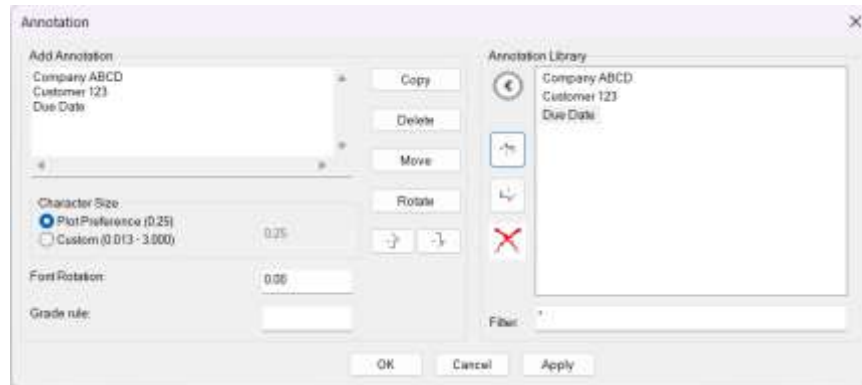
Annotation

Add Annotation
Company ABCD
Customer 123
Due Date

Character Size
Plot Preference (0.25)
Custom (0.013 - 3.000)
0.25

Font Rotation:
0.00

Grade rule:

Copy
Delete
Move
Rotate

Annotation Library
Company ABCD
Customer 123
Due Date

Filter:
*

OK
Cancel
Apply